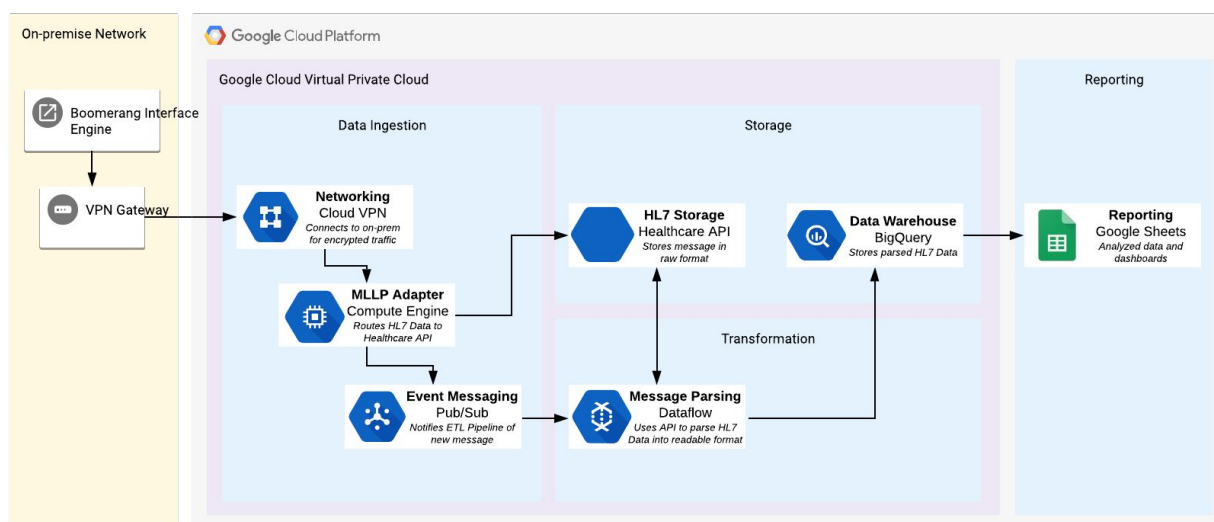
On-premise Network

Boomerang Interface Engine

VPN Gateway

Google Cloud Platform

Google Cloud Virtual Private Cloud

Data Ingestion

Networking
Cloud VPN
Connects to on-prem for encrypted traffic

MLLP Adapter
Compute Engine
Routes HL7 Data to Healthcare API

Event Messaging
Pub/Sub
Notifies ETL Pipeline of new message

Storage

HL7 Storage
Healthcare API
Stores message in raw format

Data Warehouse
BigQuery
Stores parsed HL7 Data

Transformation

Message Parsing
Dataflow
Uses API to parse HL7 Data into readable format

Reporting

Reporting
Google Sheets
Analyzed data and dashboards